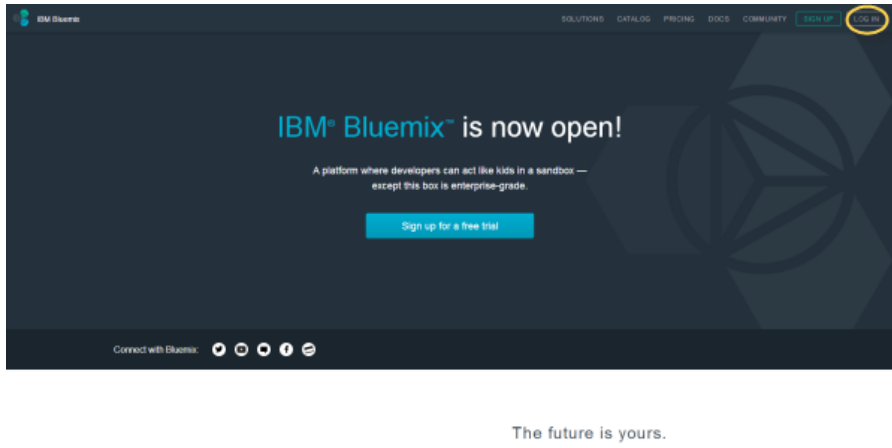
IBM Bluemix

SOLUTIONS CATALOG PRICING DOCS COMMUNITY SIGN UP LOG IN

IBM® Bluemix™ is now open!

A platform where developers can act like kids in a sandbox — except this box is enterprise-grade.

Sign up for a free trial

Connect with Bluemix:

The future is yours.